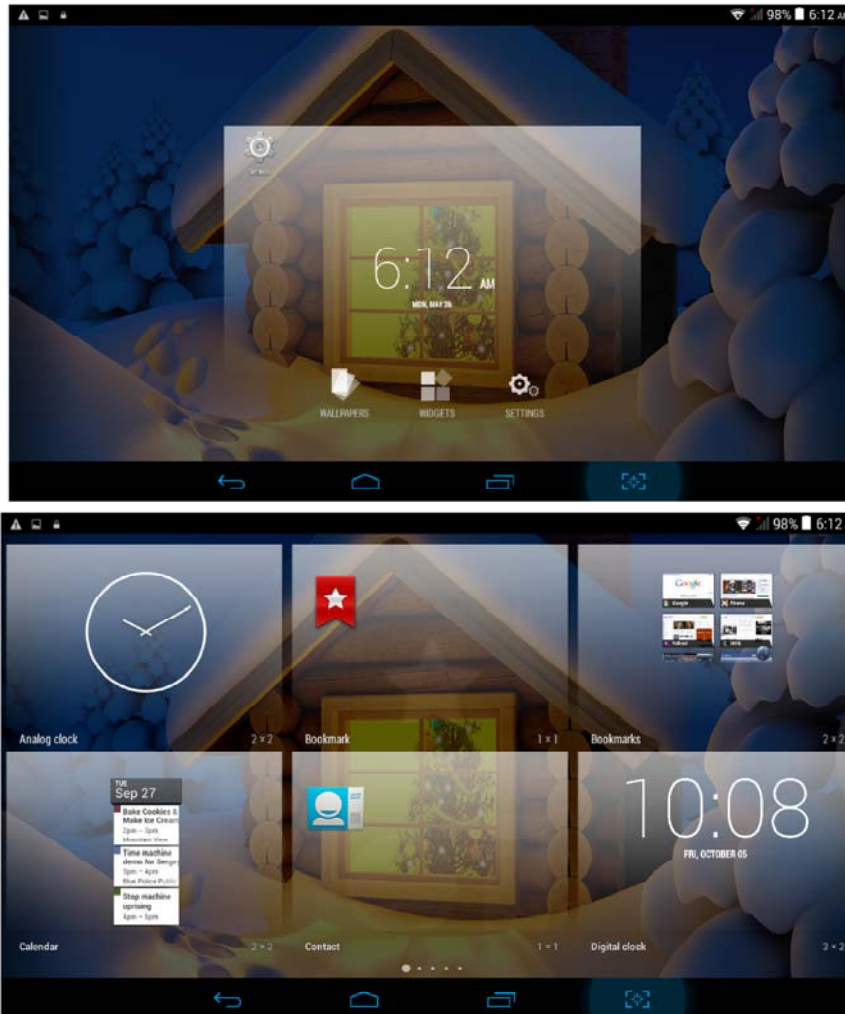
98% 6:12 AM

6:12 AM
MON, MAY 26

WALLPAPERS
WIDGETS
SETTINGS

98% 6:12

Analog clock
2 × 2
Bookmark
1 × 1
Google
Bookmarks
2 × 2

TUE
Sep 27
Bake Cookies & Make Ice Cream
2pm – 5pm
Time machine demo for Sergey
3pm – 4pm
Stop machine uprising
4pm – 5pm
Calendar
2 × 2
Contact
1 × 1
10:08
FRI, OCTOBER 05
Digital clock
2 × 2